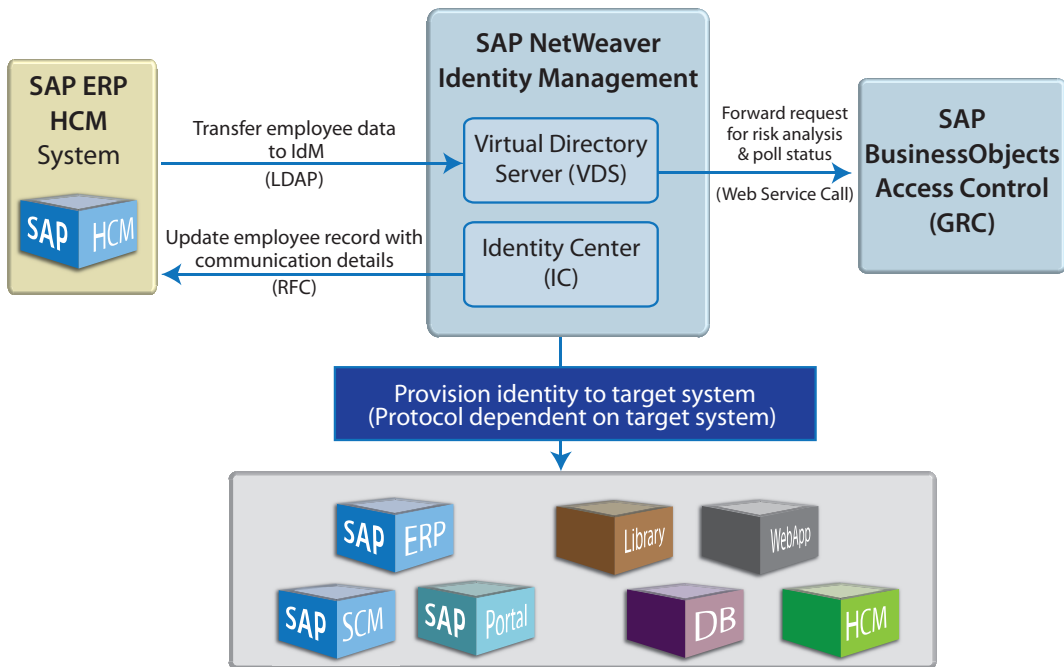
SAP ERP HCM System

SAP HCM

Transfer employee data to IdM
(LDAP)

Update employee record with communication details
(RFC)

SAP NetWeaver Identity Management

Virtual Directory Server (VDS)

Identity Center (IC)

Forward request for risk analysis & poll status
(Web Service Call)

SAP BusinessObjects Access Control (GRC)

Provision identity to target system
(Protocol dependent on target system)

SAP ERP

Library

WebApp

SAP SCM

SAP Portal

DB

HCM